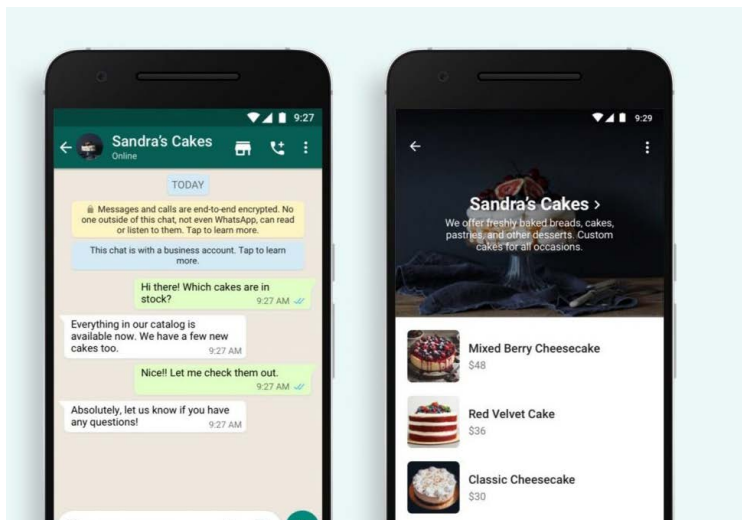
9:27

Sandra's Cakes
Online

TODAY

Messages and calls are end-to-end encrypted. No one outside of this chat, not even WhatsApp, can read or listen to them. Tap to learn more.

This chat is with a business account. Tap to learn more.

Hi there! Which cakes are in stock? 9:27 AM

Everything in our catalog is available now. We have a few new cakes too. 9:27 AM

Nice!! Let me check them out. 9:27 AM

Absolutely, let us know if you have any questions! 9:27 AM

9:29

Sandra's Cakes >
We offer freshly baked breads, cakes, pastries, and other desserts. Custom cakes for all occasions.

Mixed Berry Cheesecake
$48

Red Velvet Cake
$36

Classic Cheesecake
$30